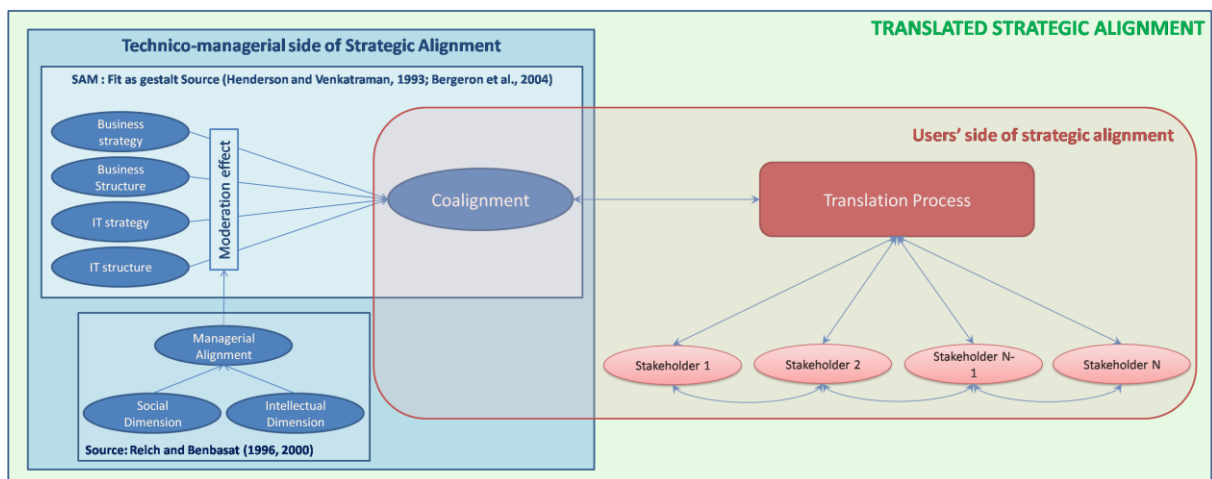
TRANSLATED STRATEGIC ALIGNMENT

Technico-managerial side of Strategic Alignment

SAM : Fit as gestalt Source (Henderson and Venkatraman, 1993; Bergeron et al., 2004)

Business strategy

Business Structure

IT strategy

IT structure

Moderation effect

Coalignment

Managerial Alignment

Social Dimension

Intellectual Dimension

Source: Reich and Benbasat (1996, 2000)

Users' side of strategic alignment

Translation Process

Stakeholder 1

Stakeholder 2

Stakeholder N-1

Stakeholder N